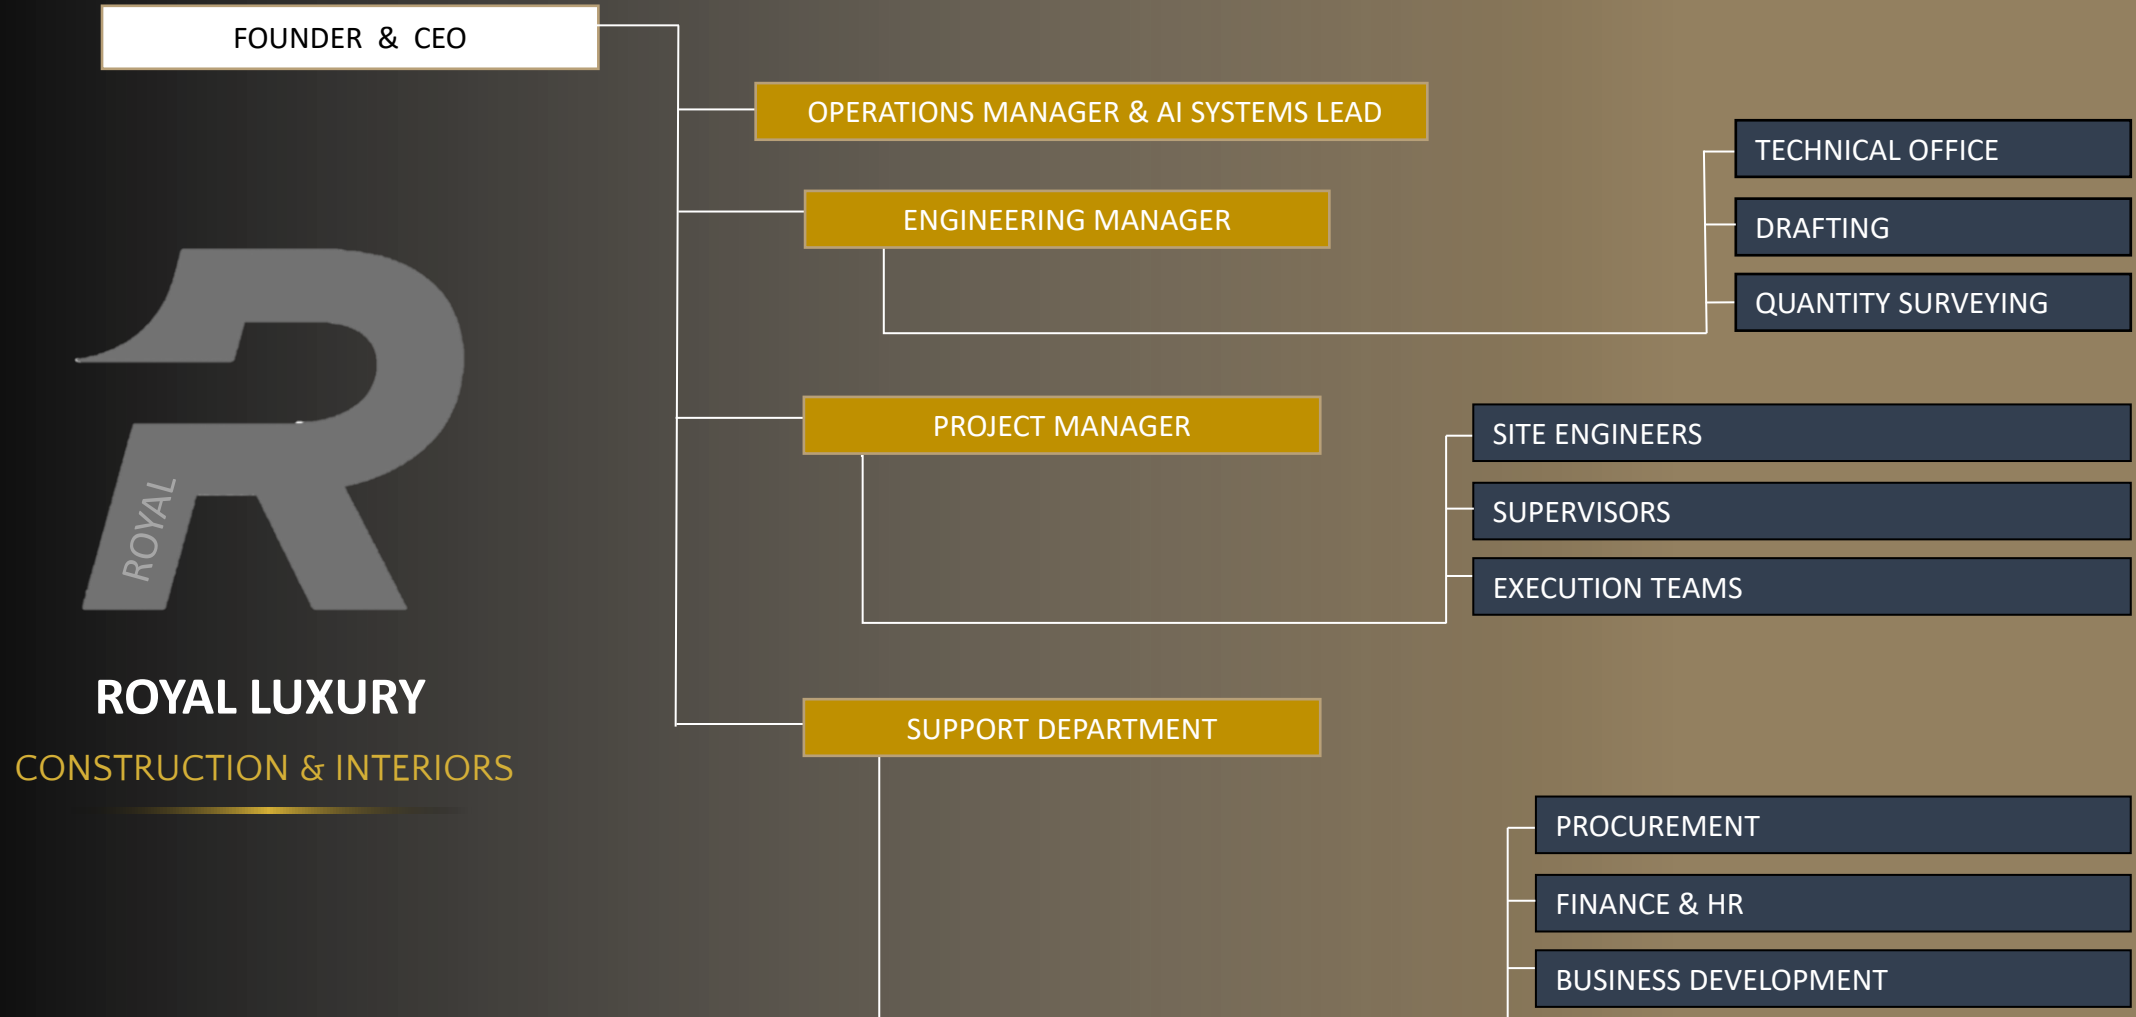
FOUNDER & CEO

OPERATIONS MANAGER & AI SYSTEMS LEAD

ENGINEERING MANAGER

TECHNICAL OFFICE

DRAFTING

QUANTITY SURVEYING

PROJECT MANAGER

SITE ENGINEERS

SUPERVISORS

EXECUTION TEAMS

SUPPORT DEPARTMENT

PROCUREMENT

FINANCE & HR

BUSINESS DEVELOPMENT

ROYAL

ROYAL LUXURY

CONSTRUCTION & INTERIORS